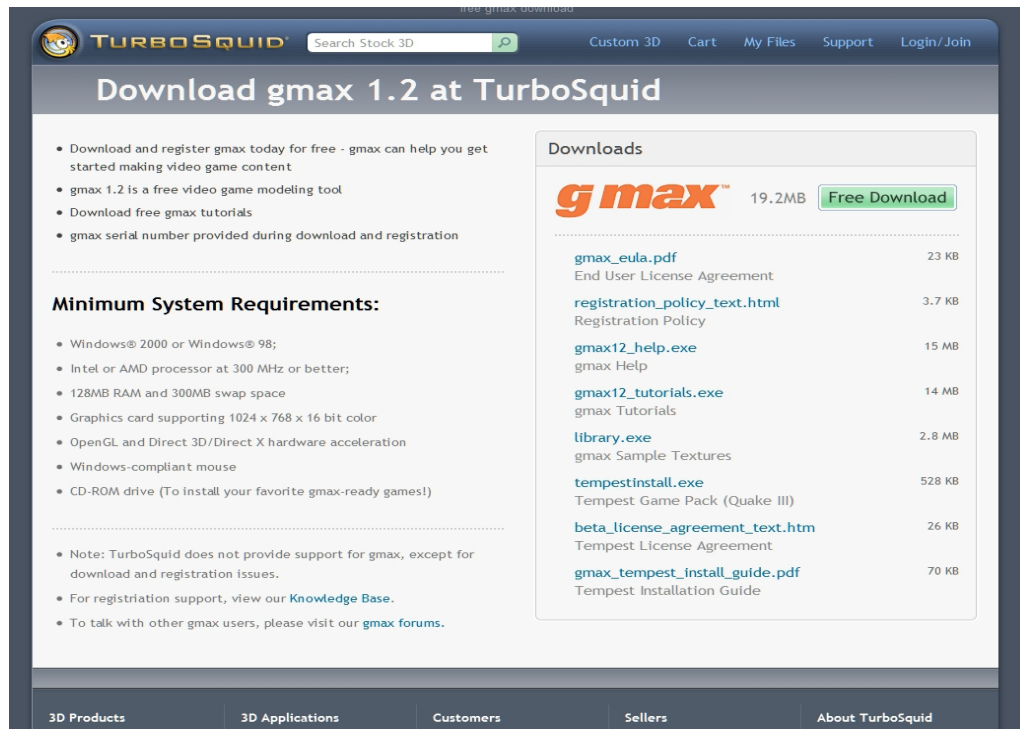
free gmax download

TURBOSQUID Search Stock 3D Custom 3D Cart My Files Support Login/Join

Download gmax 1.2 at TurboSquid

- Download and register gmax today for free - gmax can help you get started making video game content
- gmax 1.2 is a free video game modeling tool
- Download free gmax tutorials
- gmax serial number provided during download and registration

Minimum System Requirements:

- Windows® 2000 or Windows® 98;
- Intel or AMD processor at 300 MHz or better;
- 128MB RAM and 300MB swap space
- Graphics card supporting 1024 x 768 x 16 bit color
- OpenGL and Direct 3D/Direct X hardware acceleration
- Windows-compliant mouse
- CD-ROM drive (To install your favorite gmax-ready games!)

- Note: TurboSquid does not provide support for gmax, except for download and registration issues.
- For registiration support, view our Knowledge Base.
- To talk with other gmax users, please visit our gmax forums.

Downloads

gmax™ 19.2MB Free Download

gmax_eula.pdf 23 KB
End User License Agreement

registration_policy_text.html 3.7 KB
Registration Policy

gmax12_help.exe 15 MB
gmax Help

gmax12_tutorials.exe 14 MB
gmax Tutorials

library.exe 2.8 MB
gmax Sample Textures

tempestinstall.exe 528 KB
Tempest Game Pack (Quake III)

beta_license_agreement_text.htm 26 KB
Tempest License Agreement

gmax_tempest_install_guide.pdf 70 KB
Tempest Installation Guide

3D Products 3D Applications Customers Sellers About TurboSquid